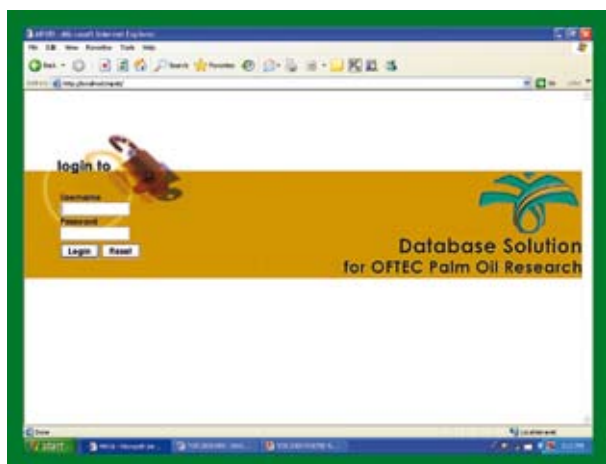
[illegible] - Microsoft Internet Explorer
File Edit View Favorites Tools Help
Back Search Favorites
Address http://localhost/ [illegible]
Go Links

login to
Username
Password
Login Reset

Database Solution
for OFTEC Palm Oil Research

Done
Local intranet
start
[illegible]